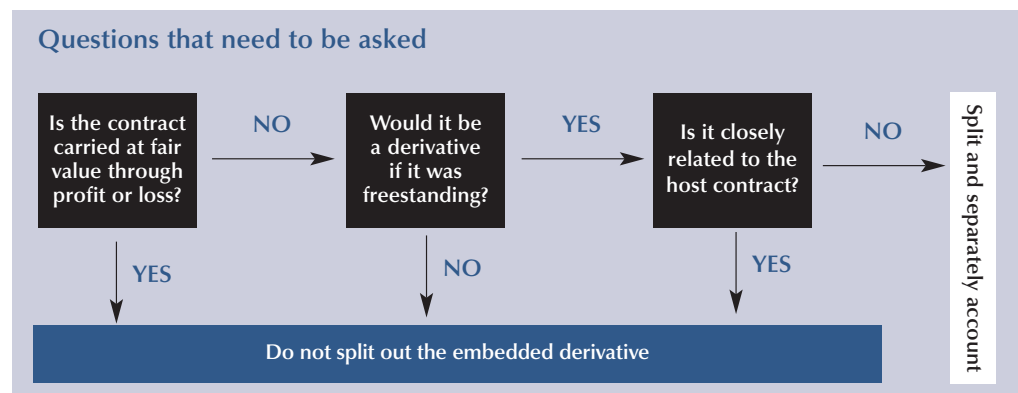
Questions that need to be asked

Is the contract carried at fair value through profit or loss?

NO

Would it be a derivative if it was freestanding?

YES

Is it closely related to the host contract?

NO

Split and separately account

YES

NO

YES

Do not split out the embedded derivative